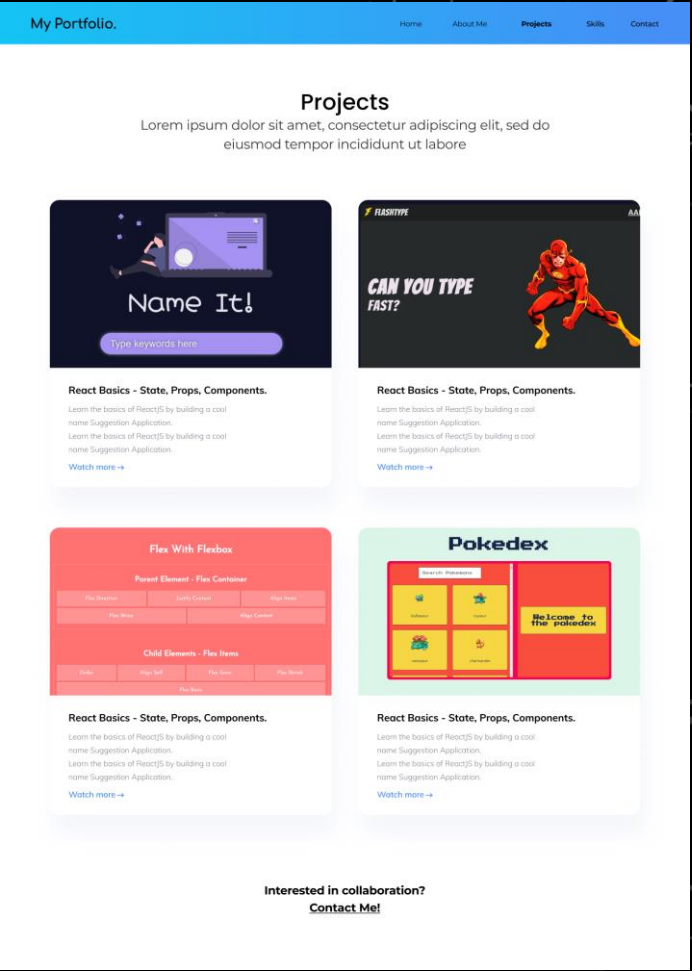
My Portfolio.

Home About Me Projects Skills Contact

Projects

Lorem ipsum dolor sit amet, consectetur adipiscing elit, sed do eiusmod tempor incididunt ut labore

Name It!

Type keywords here

React Basics - State, Props, Components.

Learn the basics of ReactJS by building a cool name Suggestion Application. Learn the basics of ReactJS by building a cool name Suggestion Application.

Watch more →

FLASHTYPE

CAN YOU TYPE FAST?

React Basics - State, Props, Components.

Learn the basics of ReactJS by building a cool name Suggestion Application. Learn the basics of ReactJS by building a cool name Suggestion Application.

Watch more →

Flex With Flexbox

Parent Element - Flex Container

Flex Direction Justify Content Align Items

Flex Wrap Align Content

Child Elements - Flex Items

Order Align Self Flex Grow Flex Shrink

Flex Basis

React Basics - State, Props, Components.

Learn the basics of ReactJS by building a cool name Suggestion Application. Learn the basics of ReactJS by building a cool name Suggestion Application.

Watch more →

Pokedex

Search Pokemons

Bulbasaur Squirtle Ivysaur Charmander

Welcome to the pokedex

React Basics - State, Props, Components.

Learn the basics of ReactJS by building a cool name Suggestion Application. Learn the basics of ReactJS by building a cool name Suggestion Application.

Watch more →

Interested in collaboration?

Contact Me!